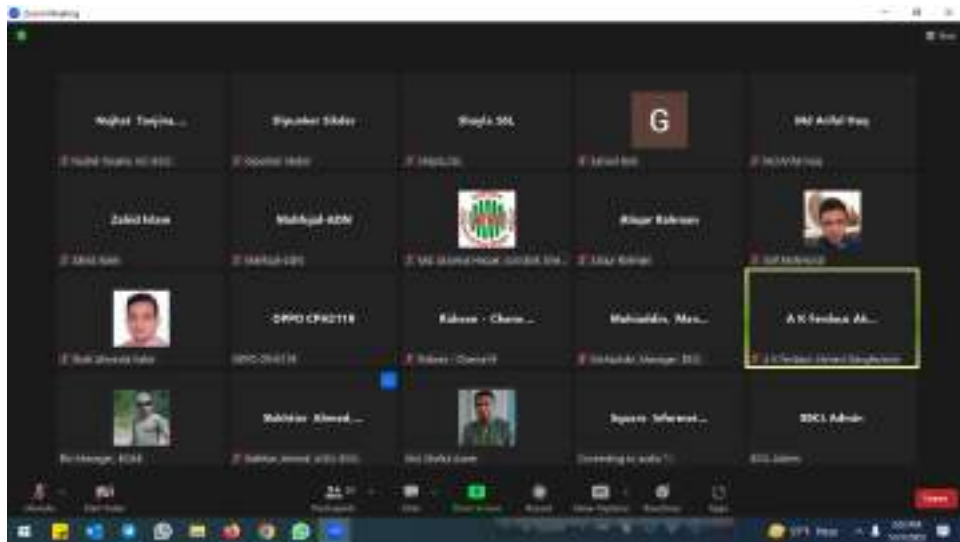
Zoom Meeting

Nujhat Tasjina...

Dipankar Sikder

Shapla SSL

G

Md Ariful Haq

Zahid Islam

Mahfuja-ADN

Ataur Rahman

OPPO CPH2119

Rubane - Charu...

Mohiuddin, Mas...

A K Ferdous Ah...

Mahtab Ahmed...

Square Informat...

BDCL Admin

Connecting to audio

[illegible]